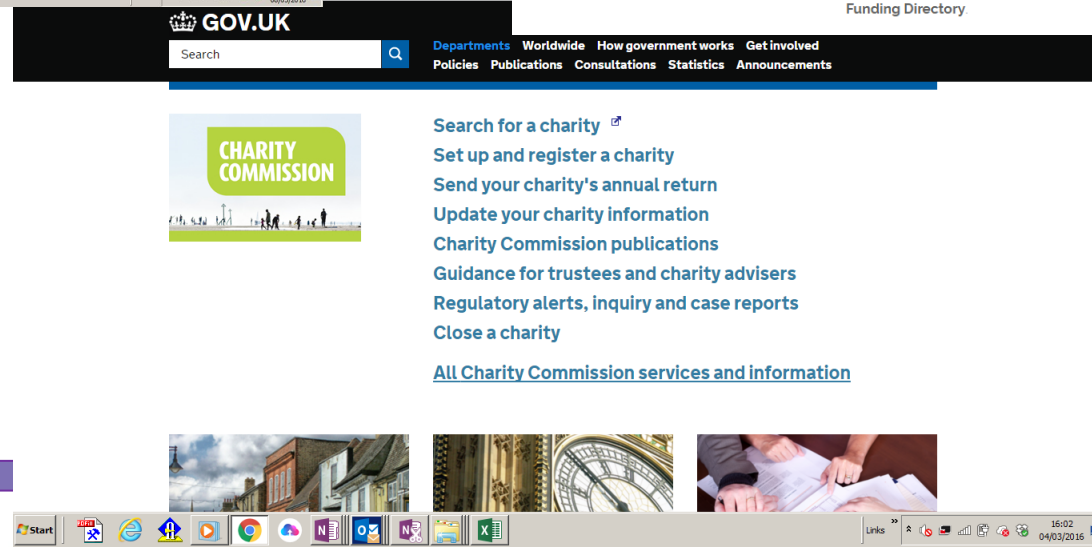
GOV.UK

Funding Directory.

Search

Departments Worldwide How government works Get involved
Policies Publications Consultations Statistics Announcements

CHARITY COMMISSION

Search for a charity
Set up and register a charity
Send your charity's annual return
Update your charity information
Charity Commission publications
Guidance for trustees and charity advisers
Regulatory alerts, inquiry and case reports
Close a charity

All Charity Commission services and information

Start

Links

16:02
04/03/2016